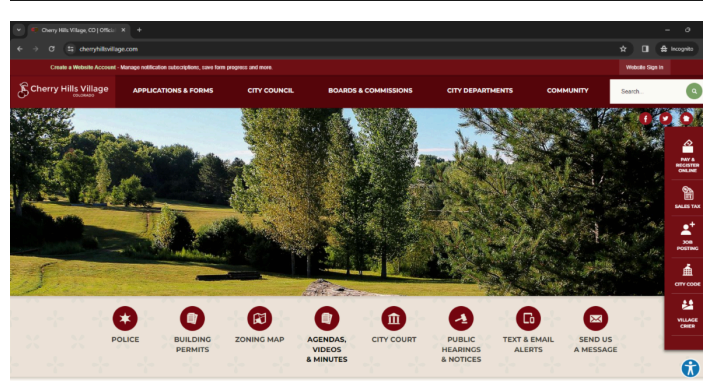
Cherry Hills Village, CO | Officia ×  +

cherryhillsvillage.com

Incognito

Create a Website Account - Manage notification subscriptions, save form progress and more.

Website Sign In

Cherry Hills Village COLORADO

APPLICATIONS & FORMS

CITY COUNCIL

BOARDS & COMMISSIONS

CITY DEPARTMENTS

COMMUNITY

Search...

PAY & REGISTER ONLINE

SALES TAX

JOB POSTING

CITY CODE

VILLAGE CRIER

POLICE

BUILDING PERMITS

ZONING MAP

AGENDAS, VIDEOS & MINUTES

CITY COURT

PUBLIC HEARINGS & NOTICES

TEXT & EMAIL ALERTS

SEND US A MESSAGE